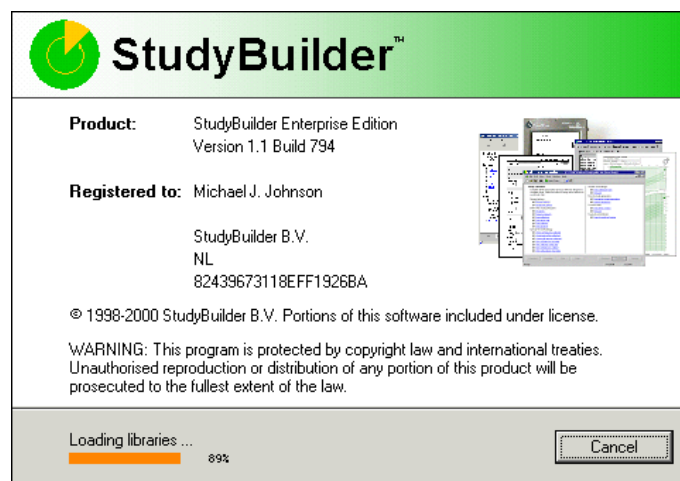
StudyBuilder™

Product: StudyBuilder Enterprise Edition
Version 1.1 Build 794

Registered to: Michael J. Johnson

StudyBuilder B.V.
NL
82439673118EFF1926BA

© 1998-2000 StudyBuilder B.V. Portions of this software included under license.

WARNING: This program is protected by copyright law and international treaties. Unauthorised reproduction or distribution of any portion of this product will be prosecuted to the fullest extent of the law.

Loading libraries ...
89%

Cancel